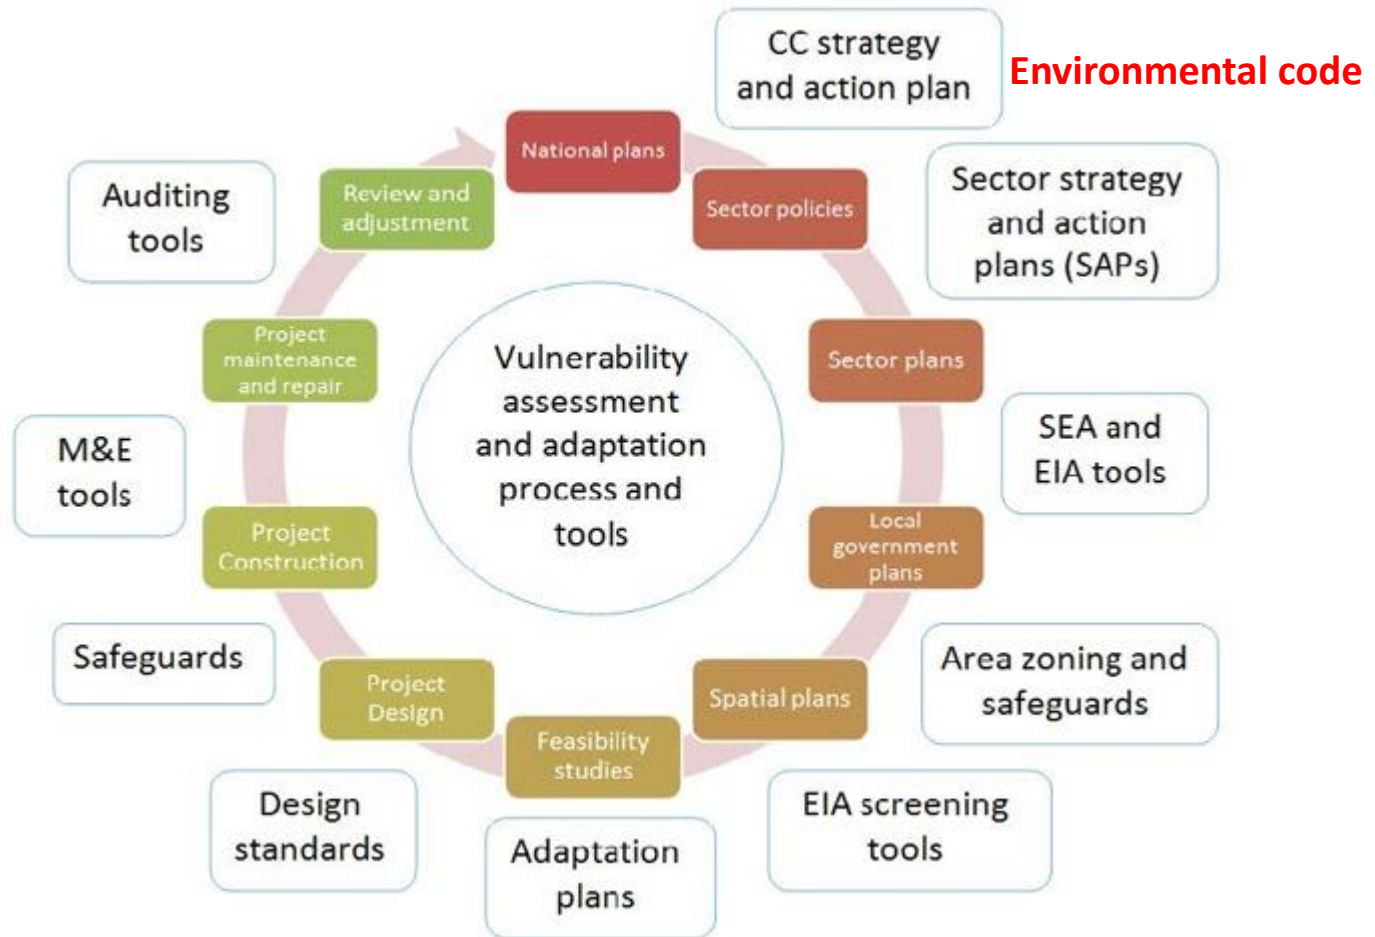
CC strategy and action plan

Environmental code

National plans

Sector policies

Sector strategy and action plans (SAPs)

Sector plans

SEA and EIA tools

Local government plans

Area zoning and safeguards

Spatial plans

EIA screening tools

Feasibility studies

Adaptation plans

Project Design

Design standards

Safeguards

Project Construction

M&E tools

Project maintenance and repair

Review and adjustment

Auditing tools

Vulnerability assessment and adaptation process and tools